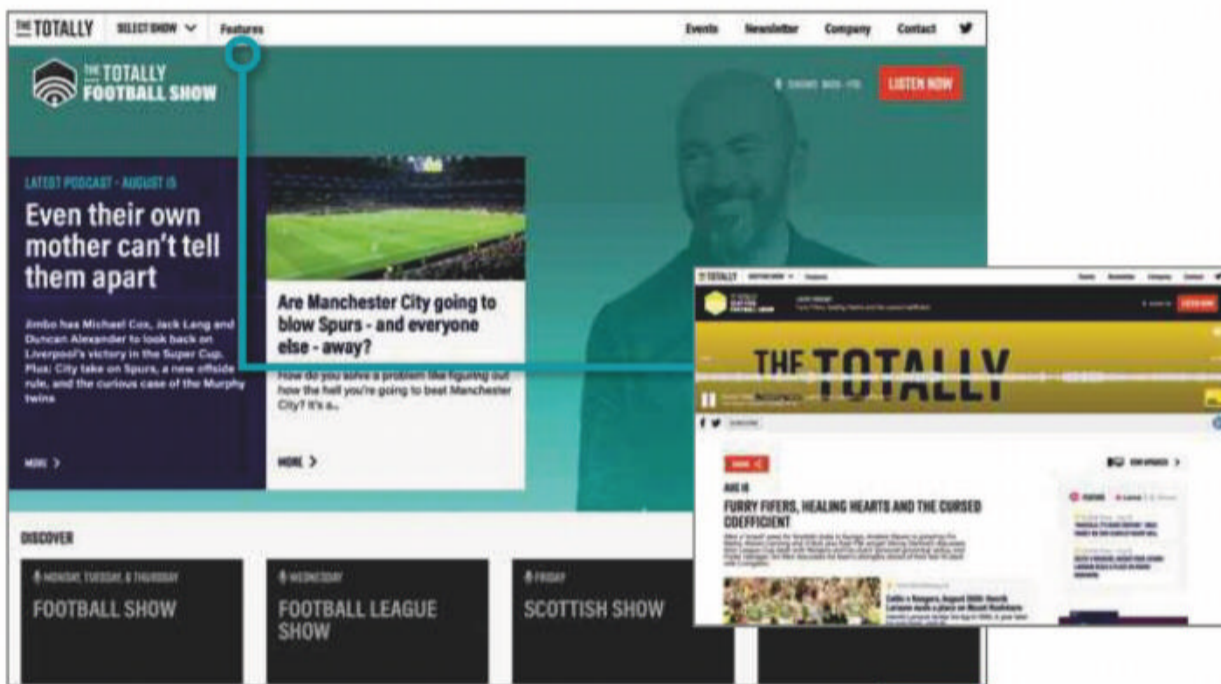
THE TOTALLY SELECT SHOW Features Events Newsletter Company Contact

THE TOTALLY FOOTBALL SHOW

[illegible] LISTEN NOW

LATEST PODCAST - AUGUST 15

Even their own mother can't tell them apart

Jimbo has Michael Cox, Jack Lang and Duncan Alexander to look back on Liverpool's victory in the Super Cup. Plus: City take on Spurs, a new offside rule, and the curious case of the Murphy twins

MORE >

Are Manchester City going to blow Spurs - and everyone else - away?

How do you solve a problem like figuring out how the hell you're going to beat Manchester City? It's a...

MORE >

DISCOVER

MONDAY, TUESDAY, & THURSDAY
FOOTBALL SHOW

WEDNESDAY
FOOTBALL LEAGUE SHOW

FRIDAY
SCOTTISH SHOW

THE TOTALLY SELECT SHOW Features Events Newsletter Company Contact

LISTEN NOW

THE TOTALLY

AUG 16

FURRY FIFERS, HEALING HEARTS AND THE CURSED COEFFICIENT

Celtic v Rangers, August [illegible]